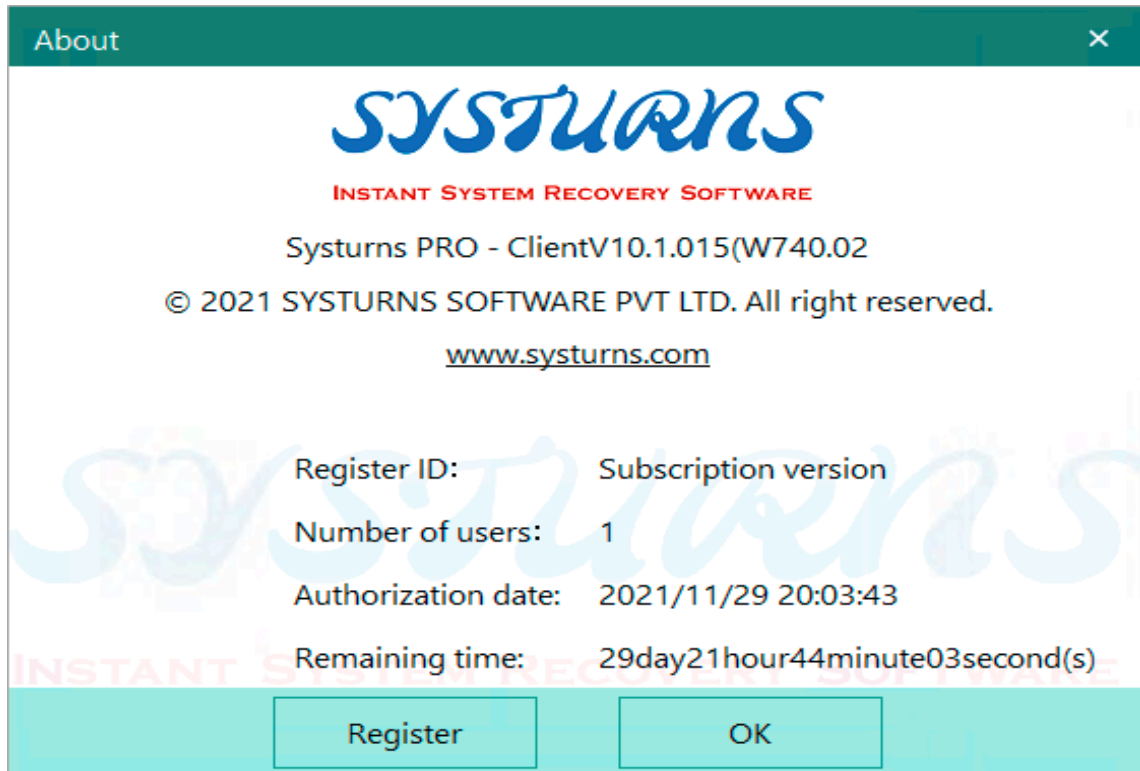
About
×
SYSTURNS
INSTANT SYSTEM RECOVERY SOFTWARE
Systurns PRO - ClientV10.1.015(W740.02
© 2021 SYSTURNS SOFTWARE PVT LTD. All right reserved.
www.systurns.com

SYSTURNS

| Register ID: | Subscription version |
|---|---|
| Number of users: | 1 |
| Authorization date: | 2021/11/29 20:03:43 |
| Remaining time: | 29day21hour44minute03second(s) |

INSTANT SYSTEM RECOVERY SOFTWARE

Register
OK